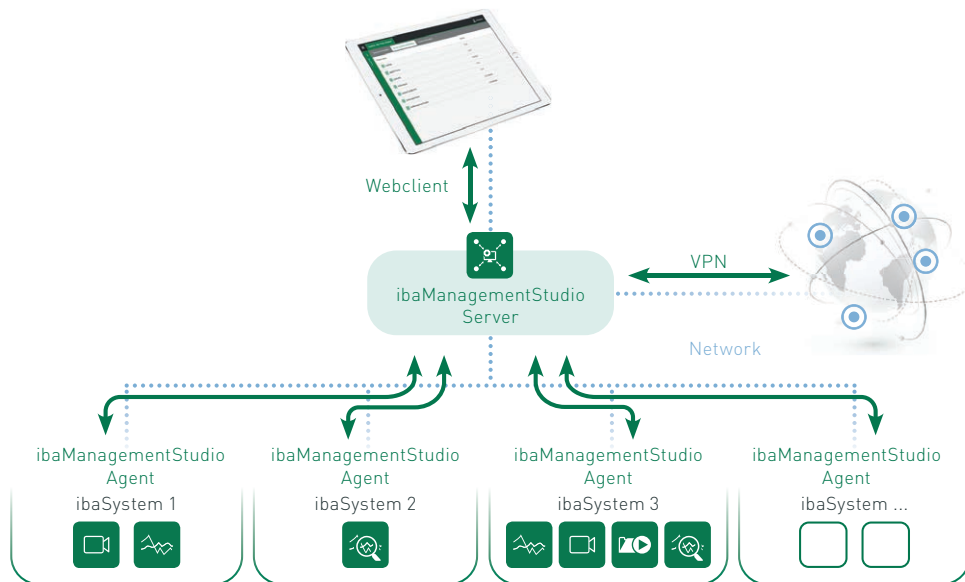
Webclient

ibaManagementStudio Server

VPN

Network

ibaManagementStudio Agent
ibaSystem 1

ibaManagementStudio Agent
ibaSystem 2

ibaManagementStudio Agent
ibaSystem 3

ibaManagementStudio Agent
ibaSystem ...